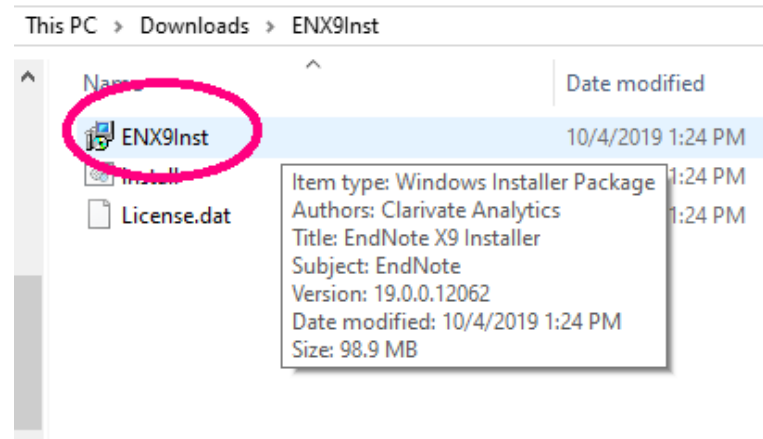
This PC > Downloads > ENX9Inst

Name

Date modified

ENX9Inst

10/4/2019 1:24 PM

Install

1:24 PM

License.dat

1:24 PM

Item type: Windows Installer Package
Authors: Clarivate Analytics
Title: EndNote X9 Installer
Subject: EndNote
Version: 19.0.0.12062
Date modified: 10/4/2019 1:24 PM
Size: 98.9 MB